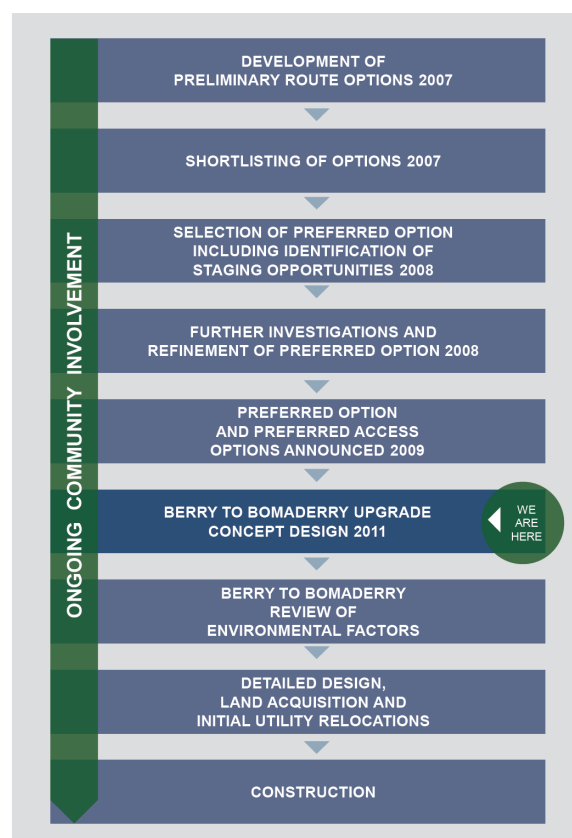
ONGOING COMMUNITY INVOLVEMENT

DEVELOPMENT OF PRELIMINARY ROUTE OPTIONS 2007

SHORTLISTING OF OPTIONS 2007

SELECTION OF PREFERRED OPTION INCLUDING IDENTIFICATION OF STAGING OPPORTUNITIES 2008

FURTHER INVESTIGATIONS AND REFINEMENT OF PREFERRED OPTION 2008

PREFERRED OPTION AND PREFERRED ACCESS OPTIONS ANNOUNCED 2009

BERRY TO BOMADERRY UPGRADE CONCEPT DESIGN 2011

WE ARE HERE

BERRY TO BOMADERRY REVIEW OF ENVIRONMENTAL FACTORS

DETAILED DESIGN, LAND ACQUISITION AND INITIAL UTILITY RELOCATIONS

CONSTRUCTION